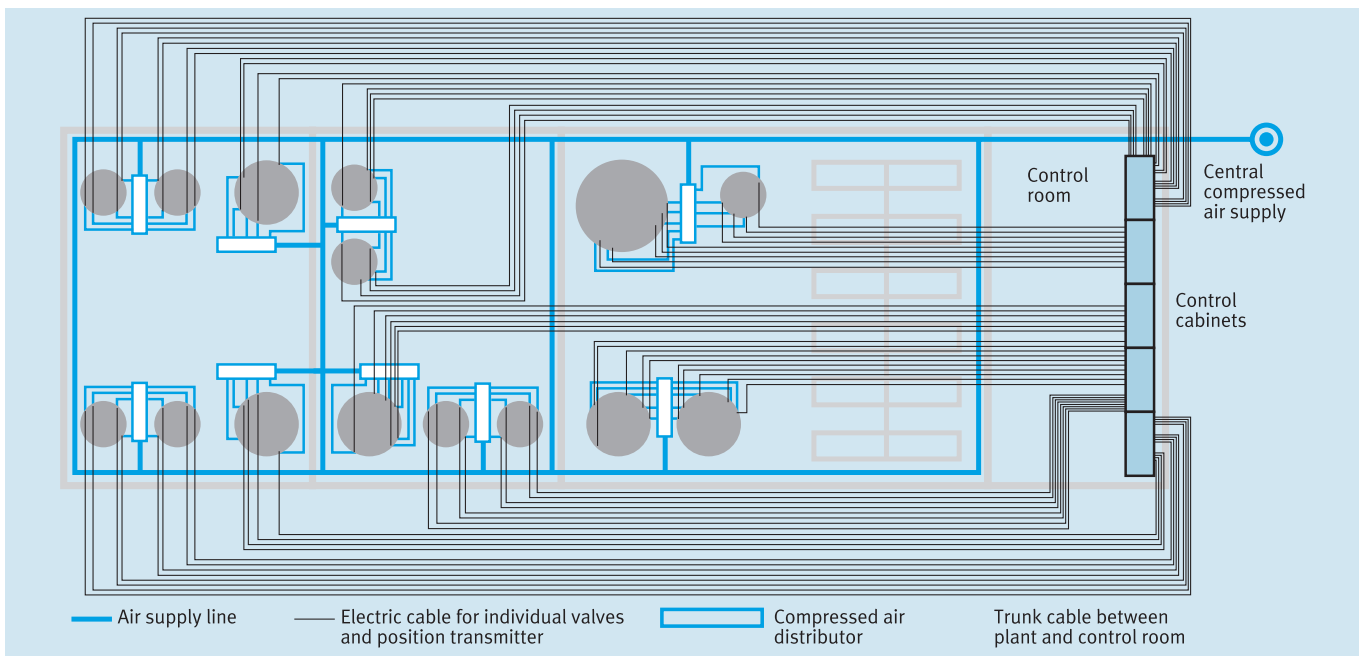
Control room

Central compressed air supply

Control cabinets

Air supply line

Electric cable for individual valves and position transmitter

Compressed air distributor

Trunk cable between plant and control room